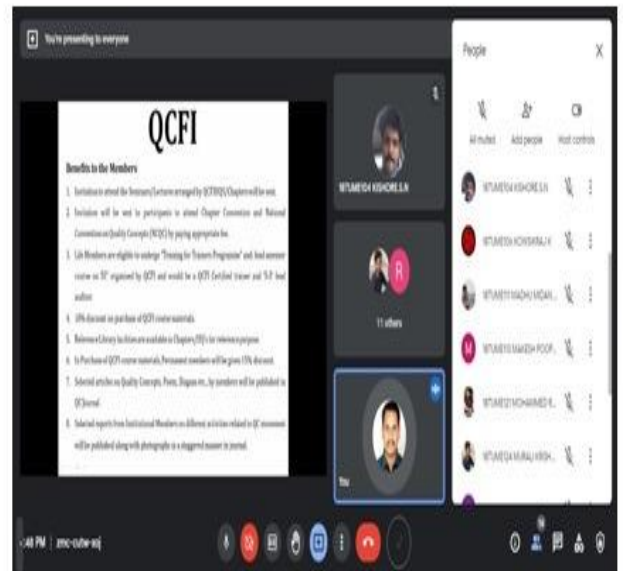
You're presenting to everyone

QCFI

Benefits to the Members

1. Invitation to attend the Seminars/Lectures arranged by QCFI HQ/Chapters will be sent.

2. Invitation will be sent to participants to attend Chapter Convention and National Convention on Quality Concepts (NCQC) by paying appropriate fee.

3. Life Members are eligible to undergo "Training for Trainers Programme" and lead assessor course on 5S organised by QCFI and would be a QCFI Certified trainer and 5S lead auditor.

4. 10% discount on purchase of QCFI course materials.

5. Reference Library facilities are available in Chapters/HQ's for reference purpose.

6. In Purchase of QCFI course materials, Permanent members will be given 15% discount.

7. Selected articles on Quality Concepts, Poems, Slogans etc., by members will be published in QCJournal.

8. Selected reports from Institutional Members on different activities related to QC movement will be published along with photographs in a staggered manner in journal.

19TUME104 KISHORE.S.N

R

11 others

You

People

All muted

Add people

Host controls

19TUME104 KISHORE.S.N

19TUME104 KOWSHIKA.H

19TUME111 MADHU MOHAN...

19TUME115 MAHESH POOP...

19TUME121 MOHAMMED R...

19TUME124 MURALI KRISH...

:48 PM | zmc-cuhw-wej